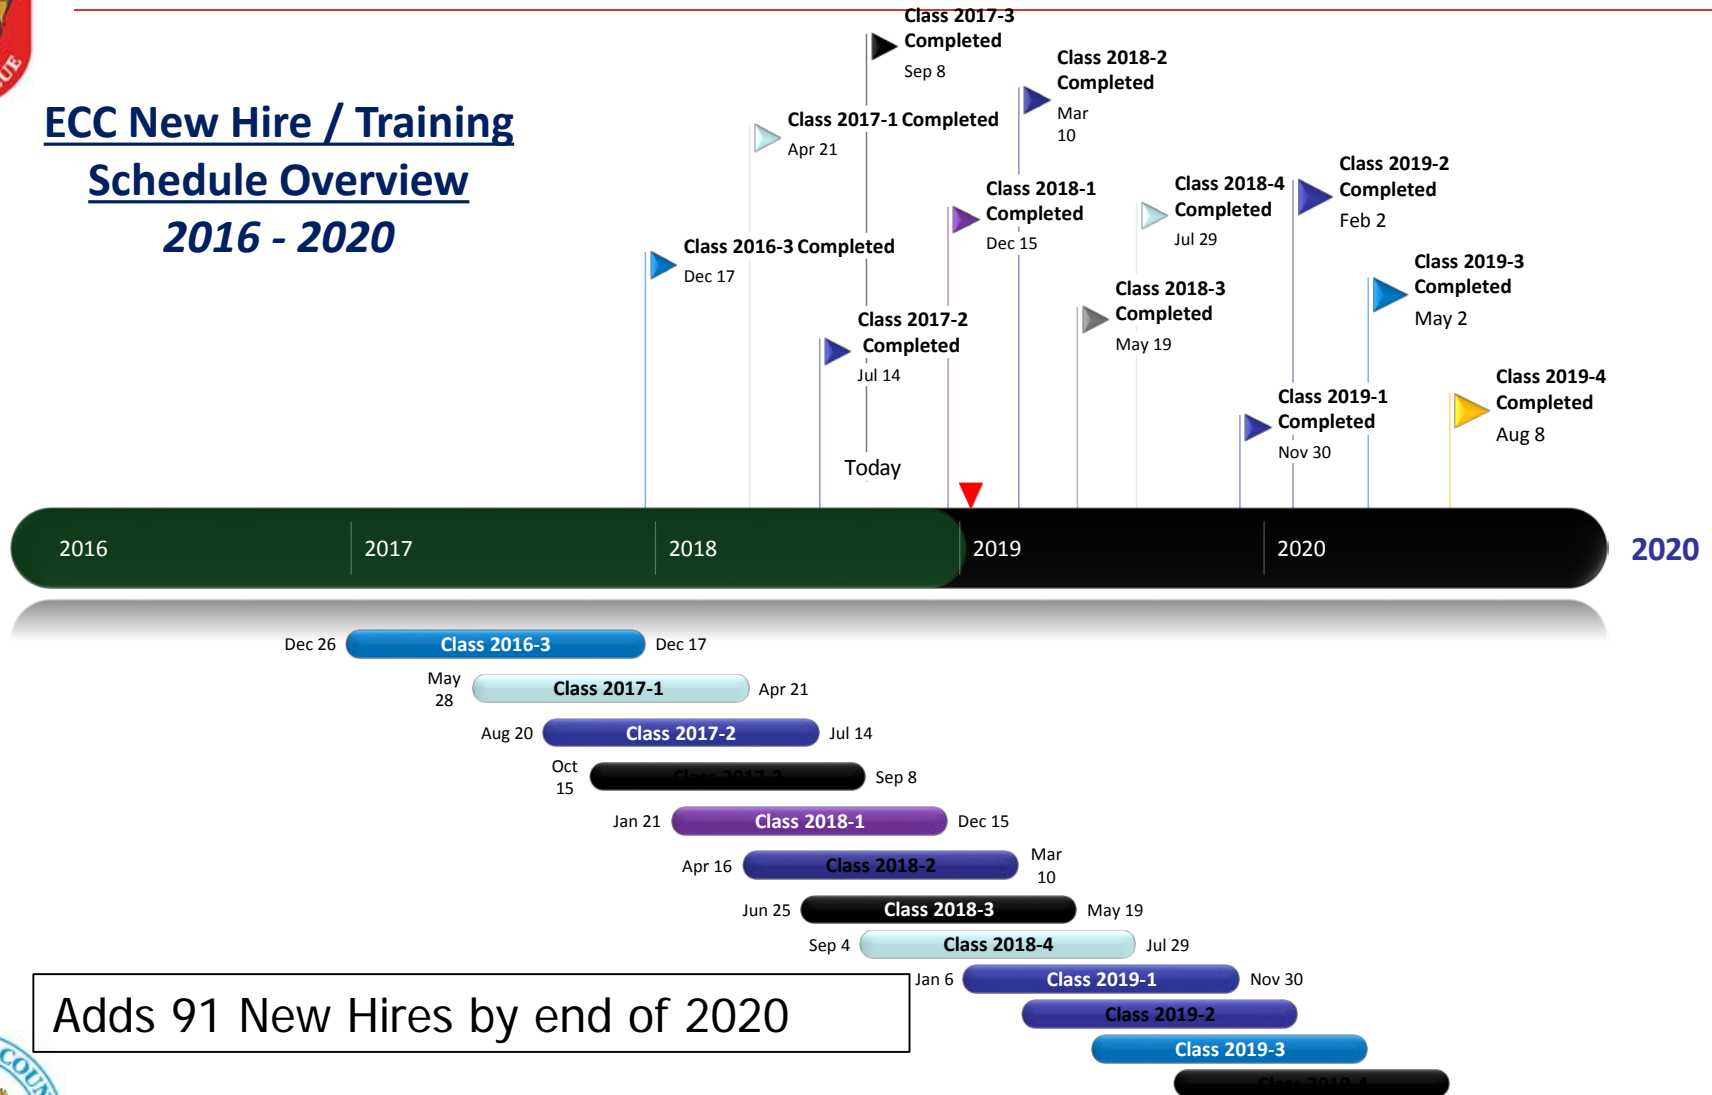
ECC New Hire / Training Schedule Overview
2016 - 2020

Class 2017-3 Completed
Sep 8

Class 2018-2 Completed
Mar 10

Class 2017-1 Completed
Apr 21

Class 2019-2 Completed
Feb 2

Class 2018-1 Completed
Dec 15

Class 2018-4 Completed
Jul 29

Class 2016-3 Completed
Dec 17

Class 2019-3 Completed
May 2

Class 2018-3 Completed
May 19

Class 2017-2 Completed
Jul 14

Class 2019-4 Completed
Aug 8

Class 2019-1 Completed
Nov 30

Today

2016 2017 2018 2019 2020

2020

Dec 26 Class 2016-3 Dec 17
May 28 Class 2017-1 Apr 21
Aug 20 Class 2017-2 Jul 14
Oct 15 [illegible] Sep 8
Jan 21 Class 2018-1 Dec 15
Apr 16 Class 2018-2 Mar 10
Jun 25 Class 2018-3 May 19
Sep 4 Class 2018-4 Jul 29
Jan 6 Class 2019-1 Nov 30
Class 2019-2
Class 2019-3
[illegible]

Adds 91 New Hires by end of 2020